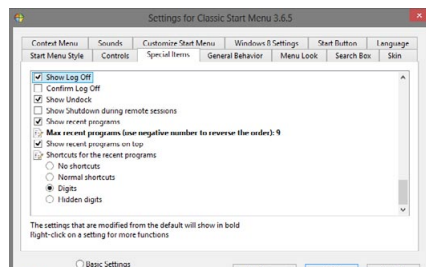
Settings for Classic Start Menu 3.6.5

Context Menu | Sounds | Customize Start Menu | Windows 8 Settings | Start Button | Language
Start Menu Style | Controls | Special Items | General Behavior | Menu Look | Search Box | Skin

Show Log Off
Confirm Log Off
Show Undock
Show Shutdown during remote sessions
Show recent programs
**Max recent programs (use negative number to reverse the order): 9**
Show recent programs on top
Shortcuts for the recent programs
No shortcuts
Normal shortcuts
Digits
Hidden digits

The settings that are modified from the default will show in bold
Right-click on a setting for more functions

Basic Settings